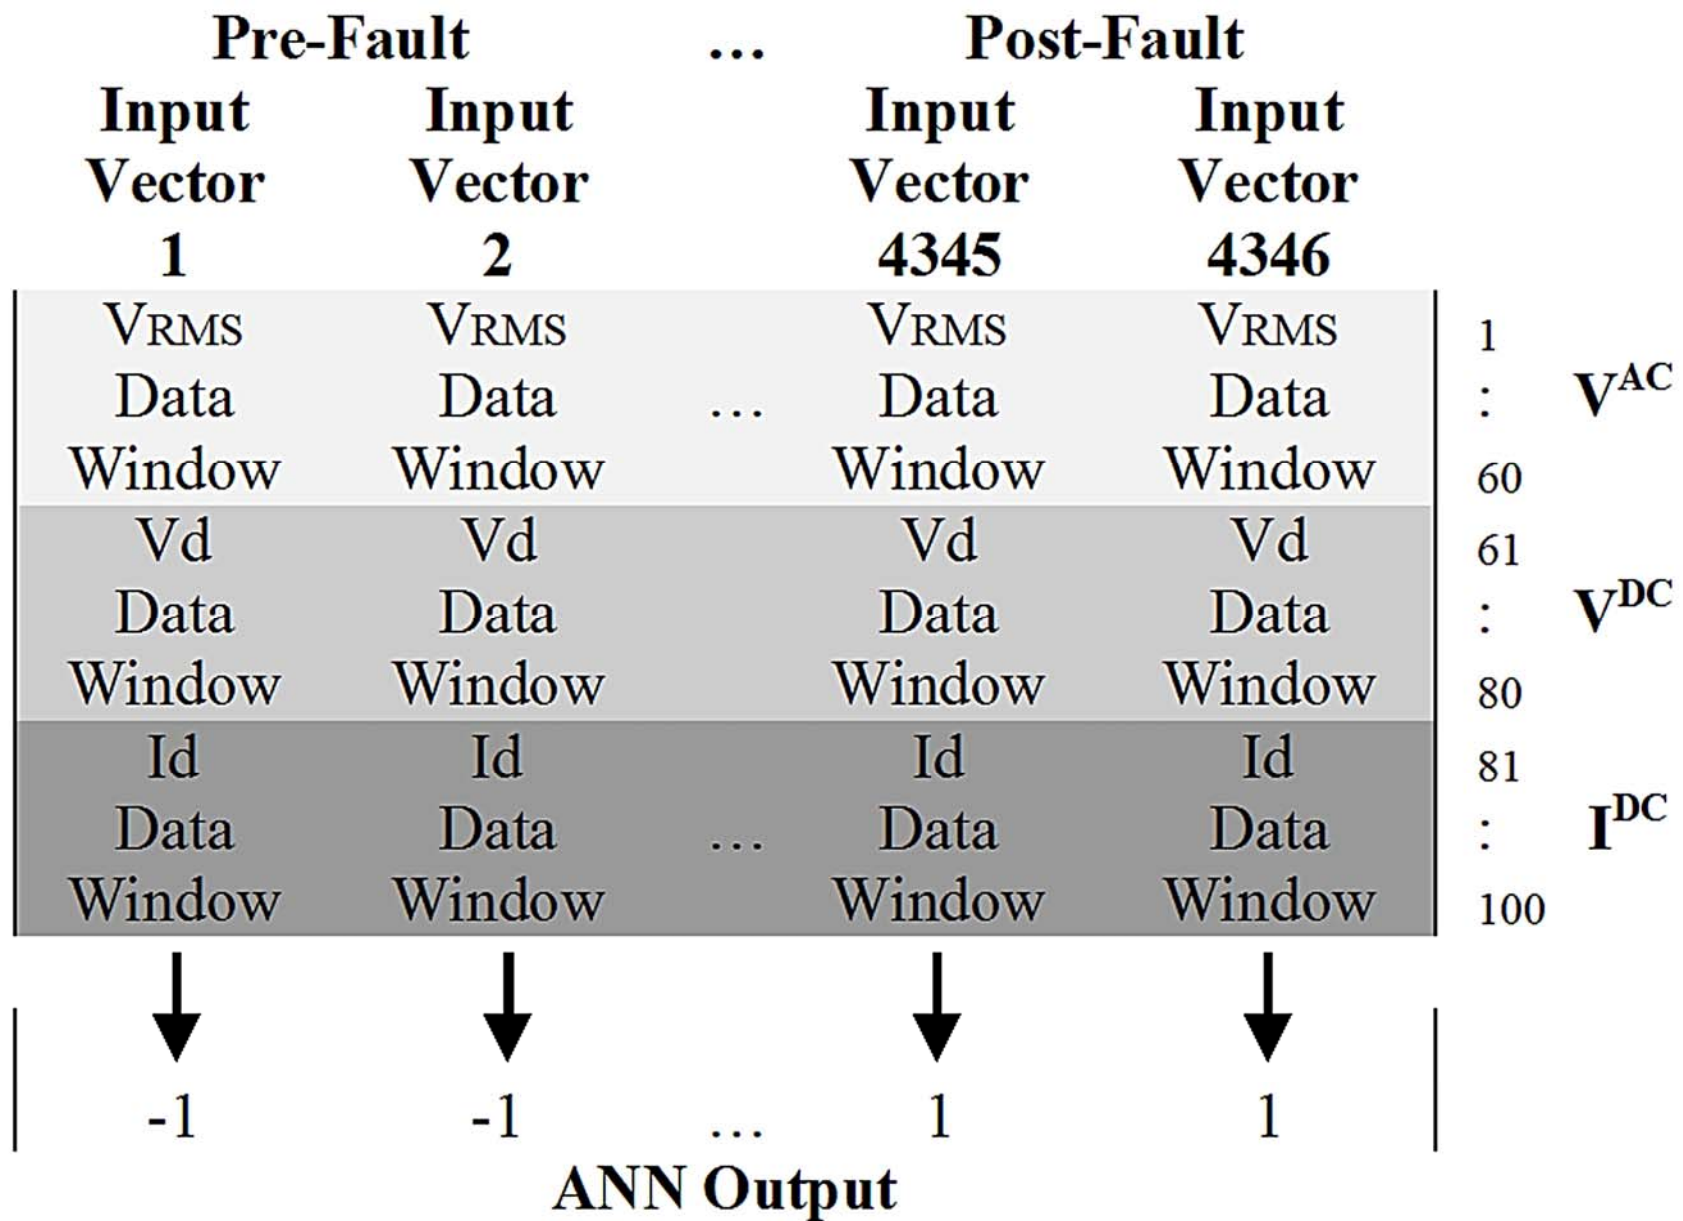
| Pre-Fault Input Vector 1 | Input Vector 2 | … | Post-Fault Input Vector 4345 | Input Vector 4346 | | |
|---|---|---|---|---|---|---|
| VRMS Data Window | VRMS Data Window | … | VRMS Data Window | VRMS Data Window | 1 : 60 | $V^{AC}$ |
| Vd Data Window | Vd Data Window | | Vd Data Window | Vd Data Window | 61 : 80 | $V^{DC}$ |
| Id Data Window | Id Data Window | … | Id Data Window | Id Data Window | 81 : 100 | $I^{DC}$ |
| -1 | -1 | … | 1 | 1 | | |

ANN Output